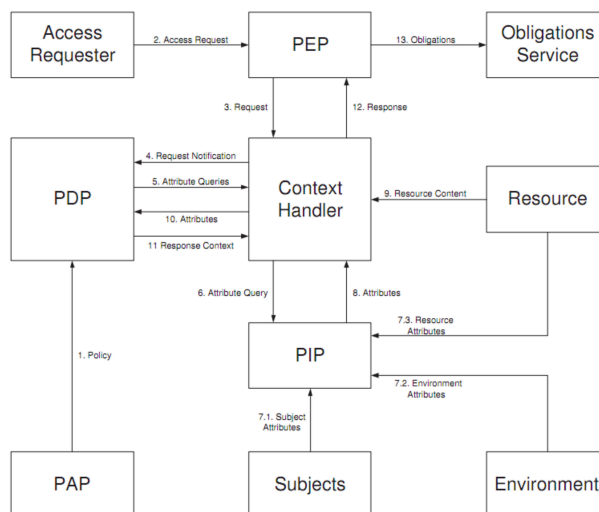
Access Requester

2. Access Request

PEP

13. Obligations

Obligations Service

3. Request

12. Response

PDP

4. Request Notification

5. Attribute Queries

10. Attributes

11 Response Context

Context Handler

9. Resource Content

Resource

6. Attribute Query

8. Attributes

7.3. Resource Attributes

PIP

7.2. Environment Attributes

1. Policy

7.1. Subject Attributes

PAP

Subjects

Environment